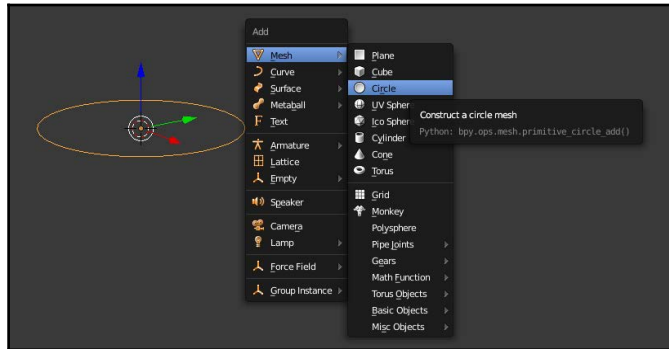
Add

Mesh
Curve
Surface
Metaball
Text
Armature
Lattice
Empty
Speaker
Camera
Lamp
Force Field
Group Instance

Plane
Cube
Circle
UV Spher
Ico Spher
Cylinder
Cone
Torus
Grid
Monkey
Polysphere
Pipe Joints
Gears
Math Function
Torus Objects
Basic Objects
Misc Objects

Construct a circle mesh
Python: bpy.ops.mesh.primitive_circle_add()